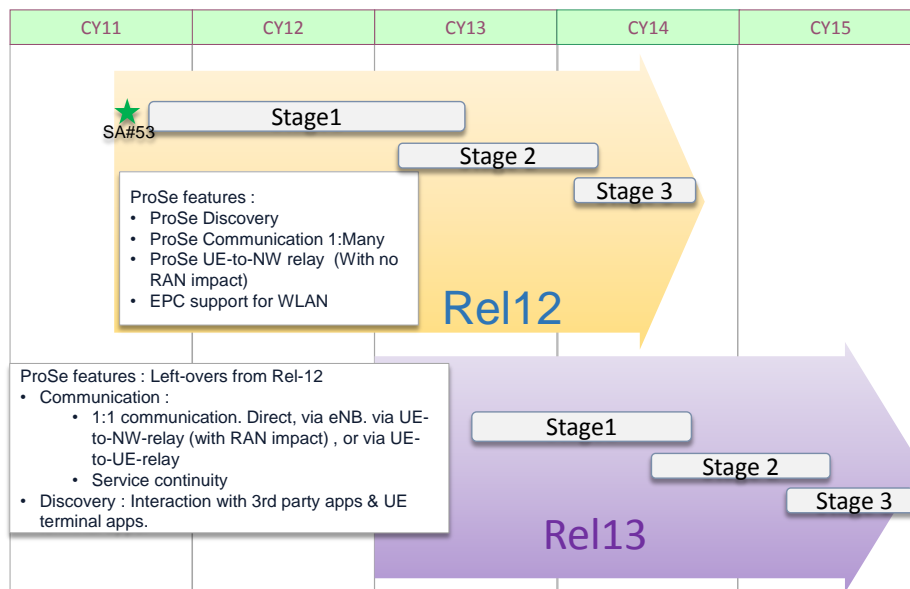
| CY11 | CY12 | CY13 | CY14 | CY15 |
|---|---|---|---|---|

SA#53

Stage1

Stage 2

Stage 3

ProSe features :
• ProSe Discovery
• ProSe Communication 1:Many
• ProSe UE-to-NW relay (With no RAN impact)
• EPC support for WLAN

Rel12

ProSe features : Left-overs from Rel-12
• Communication :
• 1:1 communication. Direct, via eNB. via UE-to-NW-relay (with RAN impact) , or via UE-to-UE-relay
• Service continuity
• Discovery : Interaction with 3rd party apps & UE terminal apps.

Stage1

Stage 2

Stage 3

Rel13